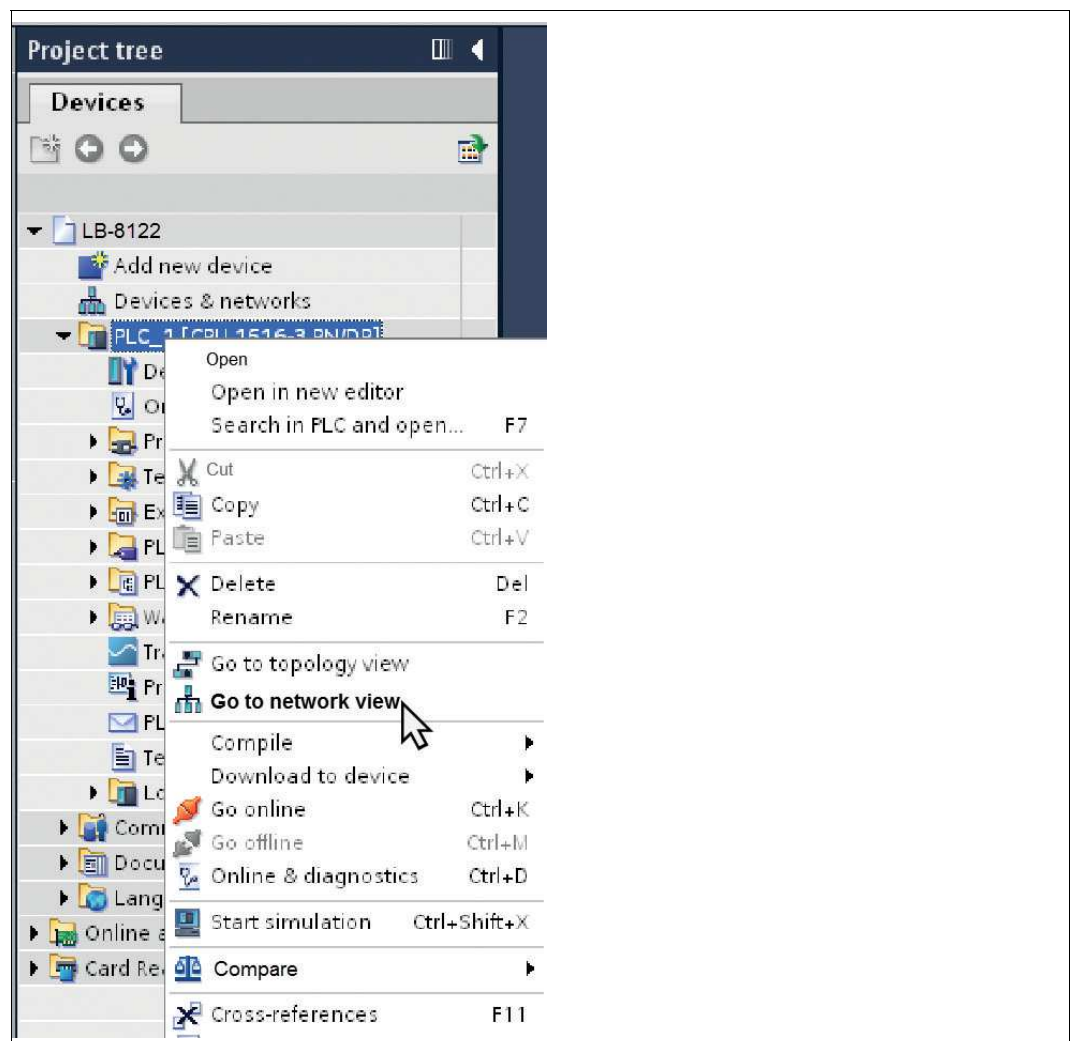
Project tree

Devices

LB-8122
Add new device
Devices & networks
PLC_1 [CPU 1516-3 PN/DP]
De
Or
Pr
Te
Ex
PL
PL
Wa
Tra
Pr
PL
Te
Lo
Comm
Docu
Lang
Online a
Card Re

Open
Open in new editor
Search in PLC and open... F7
Cut Ctrl+X
Copy Ctrl+C
Paste Ctrl+V
Delete Del
Rename F2
Go to topology view
Go to network view
Compile
Download to device
Go online Ctrl+K
Go offline Ctrl+M
Online & diagnostics Ctrl+D
Start simulation Ctrl+Shift+X
Compare
Cross-references F11